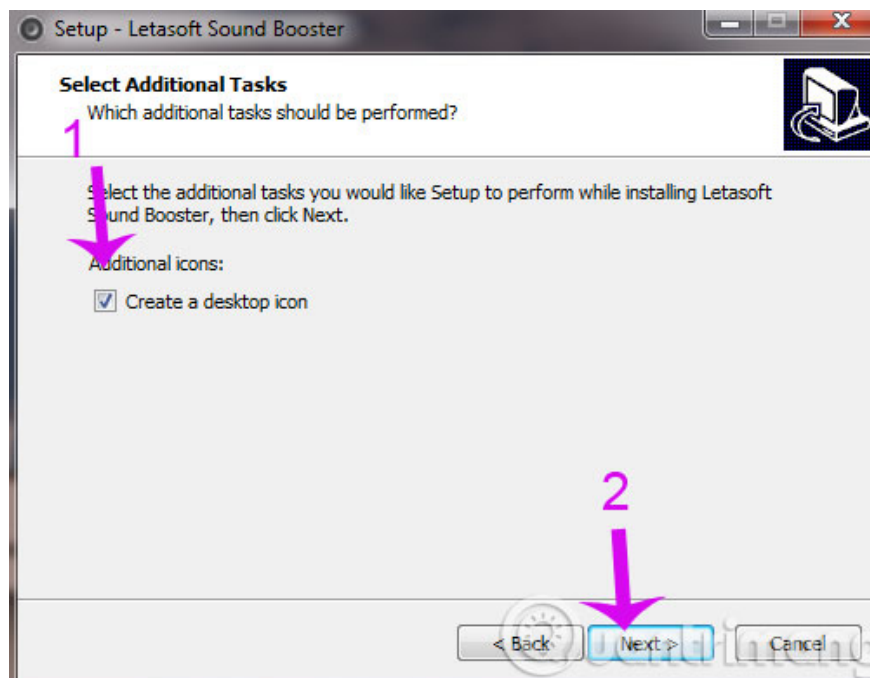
Setup - Letasoft Sound Booster

Select Additional Tasks
Which additional tasks should be performed?

1

Select the additional tasks you would like Setup to perform while installing Letasoft Sound Booster, then click Next.

Additional icons:

Create a desktop icon

2

< Back
Next >
Cancel